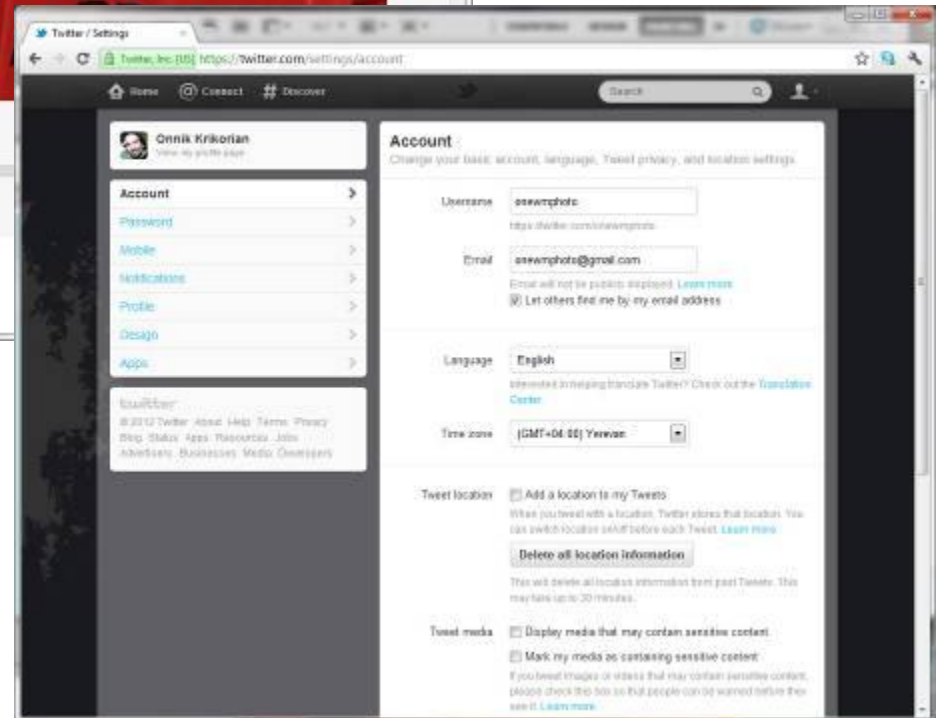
Twitter / Settings

Twitter, Inc. [US] https://twitter.com/settings/account

Home Connect Discover

Search

Onnik Krikorian
View my profile page

Account
Password
Mobile
Notifications
Profile
Design
Apps

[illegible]
© 2012 Twitter About Help Terms Privacy Blog Status Apps Resources Jobs Advertisers Businesses Media Developers

Account
Change your basic account, language, Tweet privacy, and location settings.

Username onewmphoto
https://twitter.com/onewmphoto

Email onewmphoto@gmail.com
Email will not be publicly displayed. Learn more
Let others find me by my email address

Language English
Interested in helping translate Twitter? Check out the Translation Center

Time zone (GMT+04:00) Yerevan

Tweet location Add a location to my Tweets
When you tweet with a location, Twitter stores that location. You can switch location on/off before each Tweet. Learn more
Delete all location information
This will delete all location information from past Tweets. This may take up to 30 minutes.

Tweet media Display media that may contain sensitive content
Mark my media as containing sensitive content
If you tweet images or videos that may contain sensitive content, please check this box so that people can be warned before they see it. Learn more